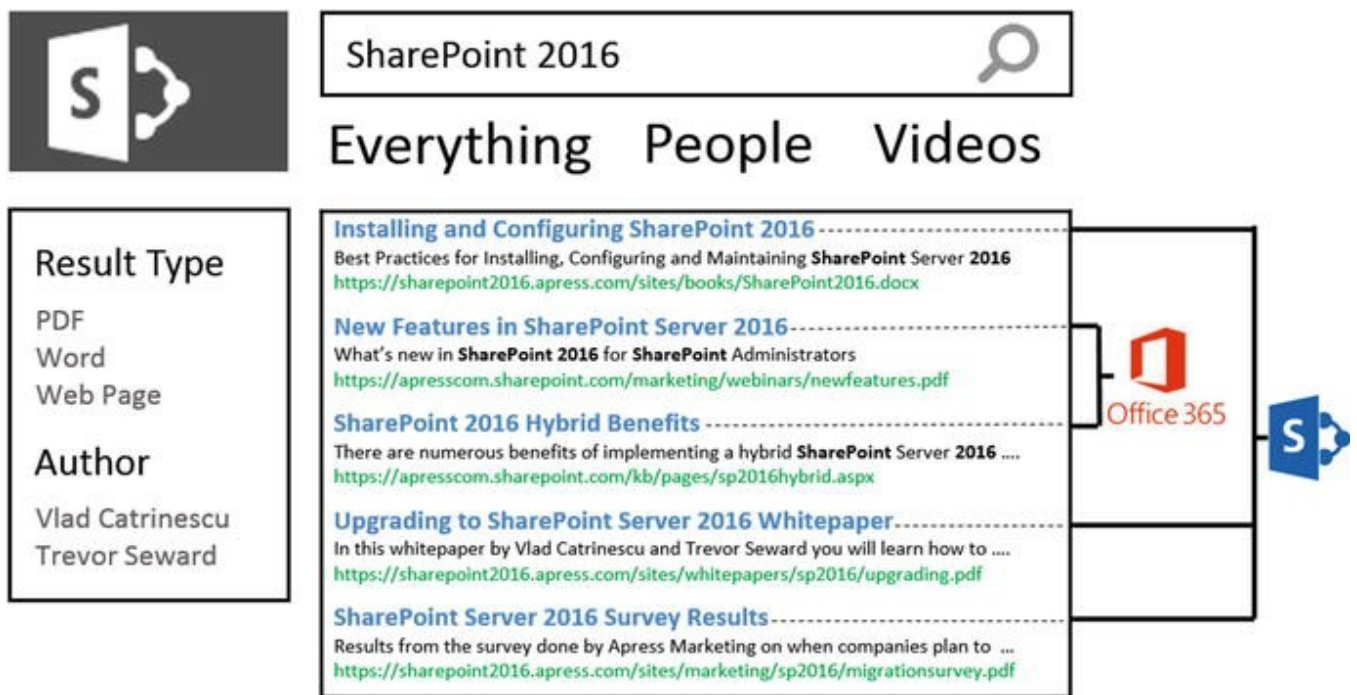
S

SharePoint 2016

Everything People Videos

Result Type

PDF
Word
Web Page

Author

Vlad Catrinescu
Trevor Seward

Installing and Configuring SharePoint 2016
Best Practices for Installing, Configuring and Maintaining **SharePoint** Server **2016**
https://sharepoint2016.apress.com/sites/books/SharePoint2016.docx

New Features in SharePoint Server 2016
What's new in **SharePoint 2016** for **SharePoint** Administrators
https://apresscom.sharepoint.com/marketing/webinars/newfeatures.pdf

SharePoint 2016 Hybrid Benefits
There are numerous benefits of implementing a hybrid **SharePoint** Server **2016** ....
https://apresscom.sharepoint.com/kb/pages/sp2016hybrid.aspx

Upgrading to SharePoint Server 2016 Whitepaper
In this whitepaper by Vlad Catrinescu and Trevor Seward you will learn how to ....
https://sharepoint2016.apress.com/sites/whitepapers/sp2016/upgrading.pdf

SharePoint Server 2016 Survey Results
Results from the survey done by Apress Marketing on when companies plan to ...
https://sharepoint2016.apress.com/sites/marketing/sp2016/migrationsurvey.pdf

Office 365

S